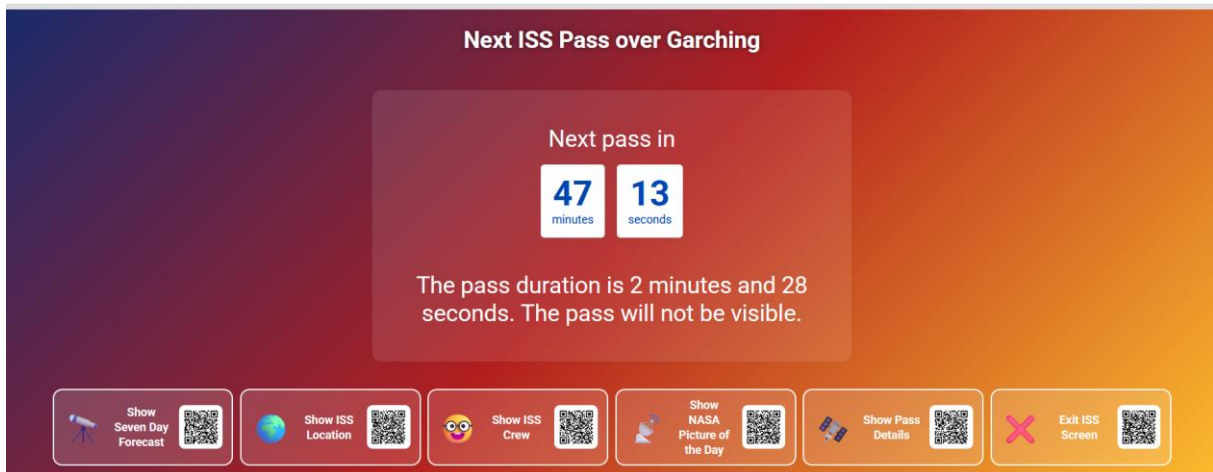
Next ISS Pass over Garching

Next pass in

47
minutes

13
seconds

The pass duration is 2 minutes and 28 seconds. The pass will not be visible.

Show Seven Day Forecast

Show ISS Location

Show ISS Crew

Show NASA Picture of the Day

Show Pass Details

Exit ISS Screen